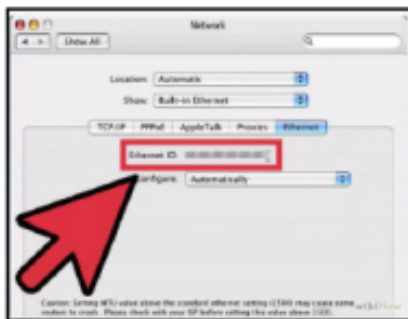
Network

Show All

Location: Automatic

Show: Built-in Ethernet

TCP/IP PPPoE AppleTalk Proxies Ethernet

Ethernet ID: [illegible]

Configure: Automatically

Caution: Setting MTU value above the standard ethernet setting (1500) may cause some routers to crash. Please check with your ISP before setting this value above 1500.

wikiHow